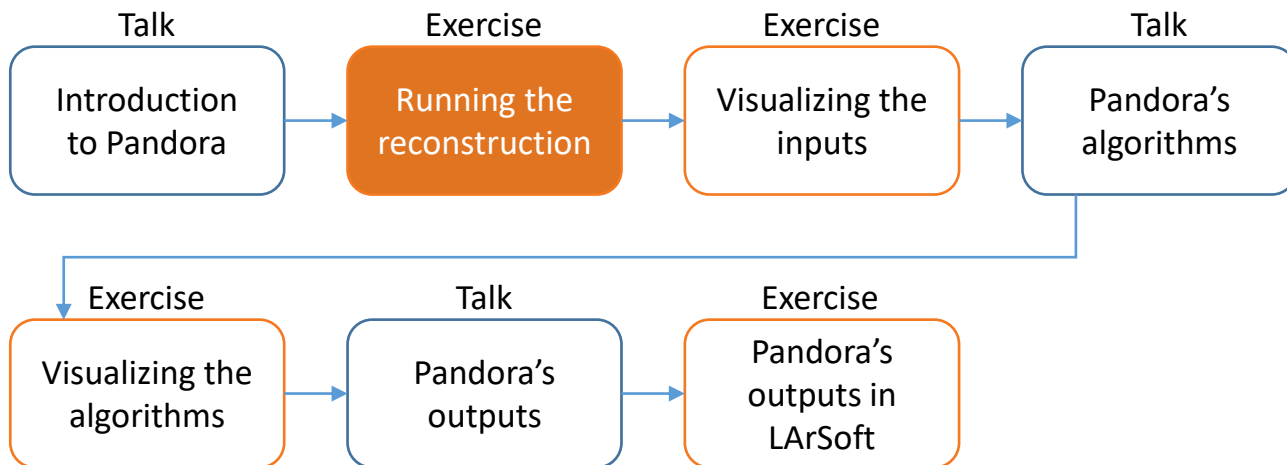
Talk
Introduction to Pandora

Exercise
Running the reconstruction

Exercise
Visualizing the inputs

Talk
Pandora's algorithms

Exercise
Visualizing the algorithms

Talk
Pandora's outputs

Exercise
Pandora's outputs in LArSoft